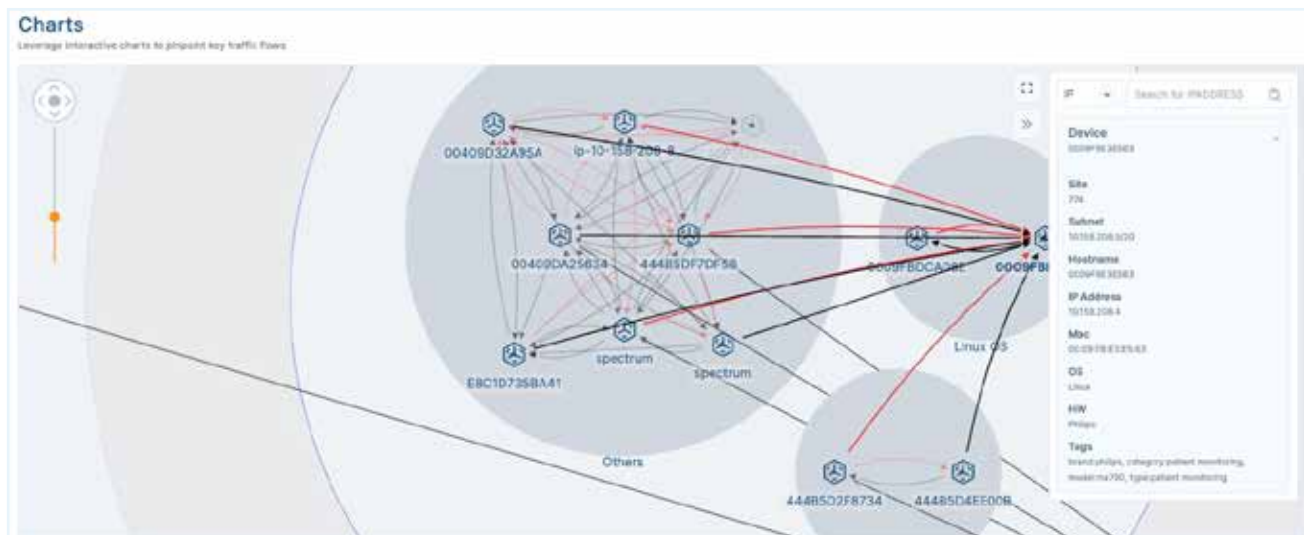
Charts

Leverage interactive charts to pinpoint key traffic flows

00409D32A95A

ip-10-158-208-8

00409DA25634

44485DF7DF58

0009FBDCA28E

0009FB

Linux OS

E8C1D735BA41

spectrum

spectrum

Others

44485D2F8734

44485D4EE00B

IP

Search for IPADDRESS

Device

0009FBE3E563

Site

774

Subnet

10.158.208.0/20

Hostname

0009FBE3E563

IP Address

10.158.208.4

Mac

00:09:FB:E3:E5:63

OS

Linux

HW

Philips

Tags

brand:philips, category:patient monitoring, model:mx700, type:patient monitoring